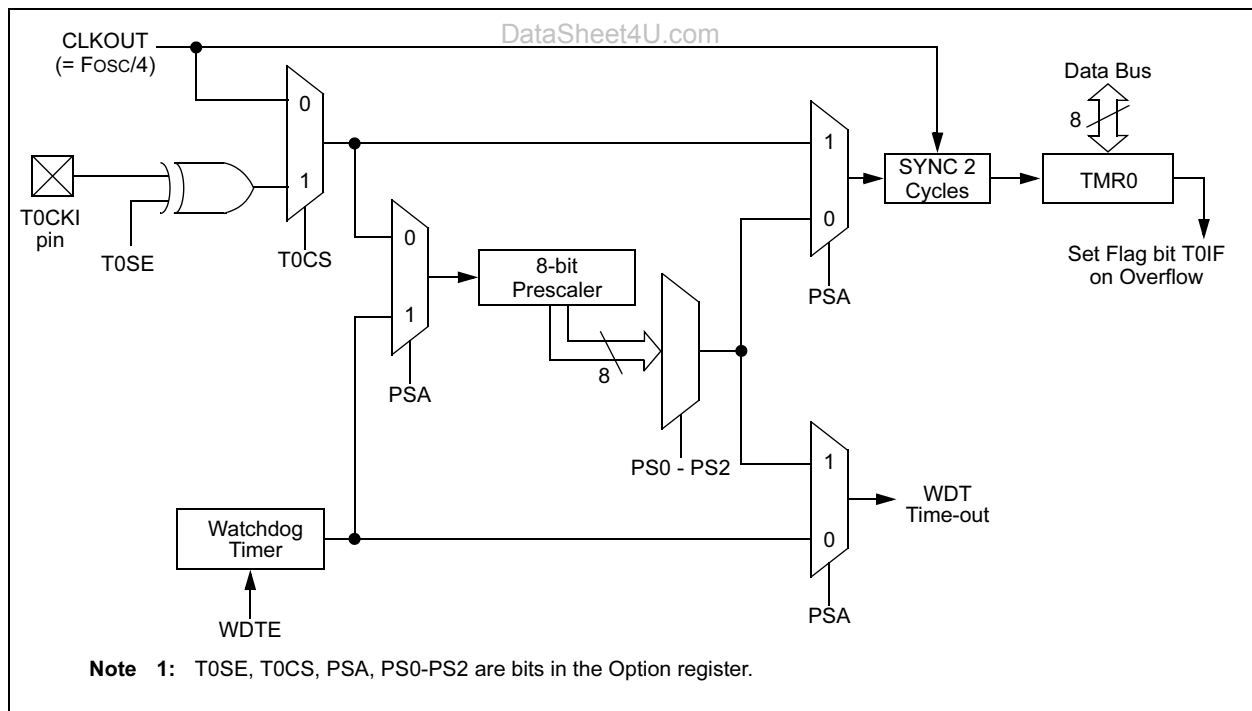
DataSheet4U.com

CLKOUT
(= FOSC/4)

0

1

T0CKI
pin

T0SE

T0CS

0

1

PSA

8-bit
Prescaler

8

PS0 - PS2

1

0

PSA

SYNC 2
Cycles

Data Bus

8

TMR0

Set Flag bit T0IF
on Overflow

1

0

PSA

WDT
Time-out

Watchdog
Timer

WDTE

**Note 1:** T0SE, T0CS, PSA, PS0-PS2 are bits in the Option register.